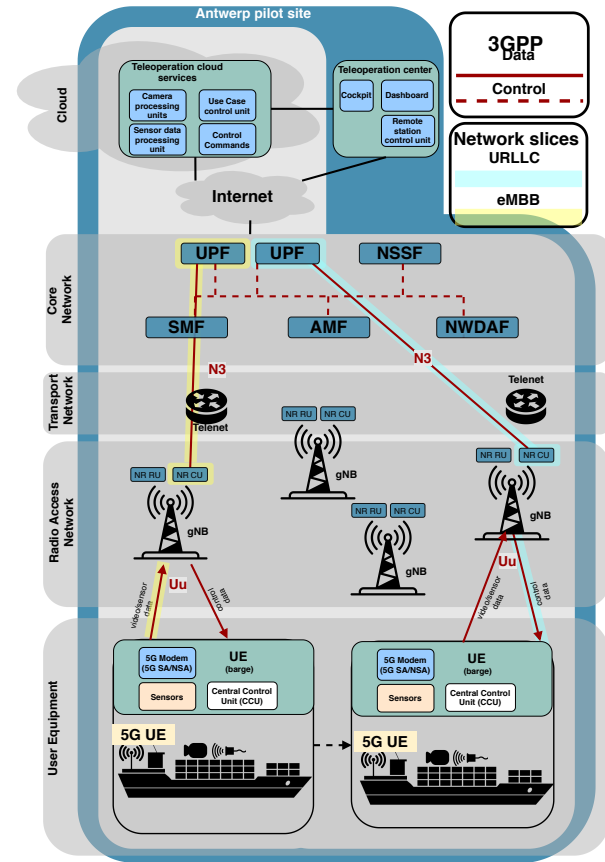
Antwerp pilot site

3GPP
Data
Control

Network slices
URLLC
eMBB

Cloud

Teleoperation cloud services
Camera processing units
Use Case control unit
Sensor data processing unit
Control Commands

Teleoperation center
Cockpit
Dashboard
Remote station control unit

Internet

Core Network
UPF
UPF
NSSF
SMF
AMF
NWDAF

N3
N3

Transport Network
Telenet
Telenet

Radio Access Network
NR RU
NR CU
gNB
NR RU
NR CU
gNB
NR RU
NR CU
gNB
NR RU
NR CU
gNB

Uu
video/sensor data
control data
Uu
video/sensor data
control data

User Equipment
5G Modem (5G SA/NSA)
UE (barge)
Sensors
Central Control Unit (CCU)
5G UE

5G Modem (5G SA/NSA)
UE (barge)
Sensors
Central Control Unit (CCU)
5G UE